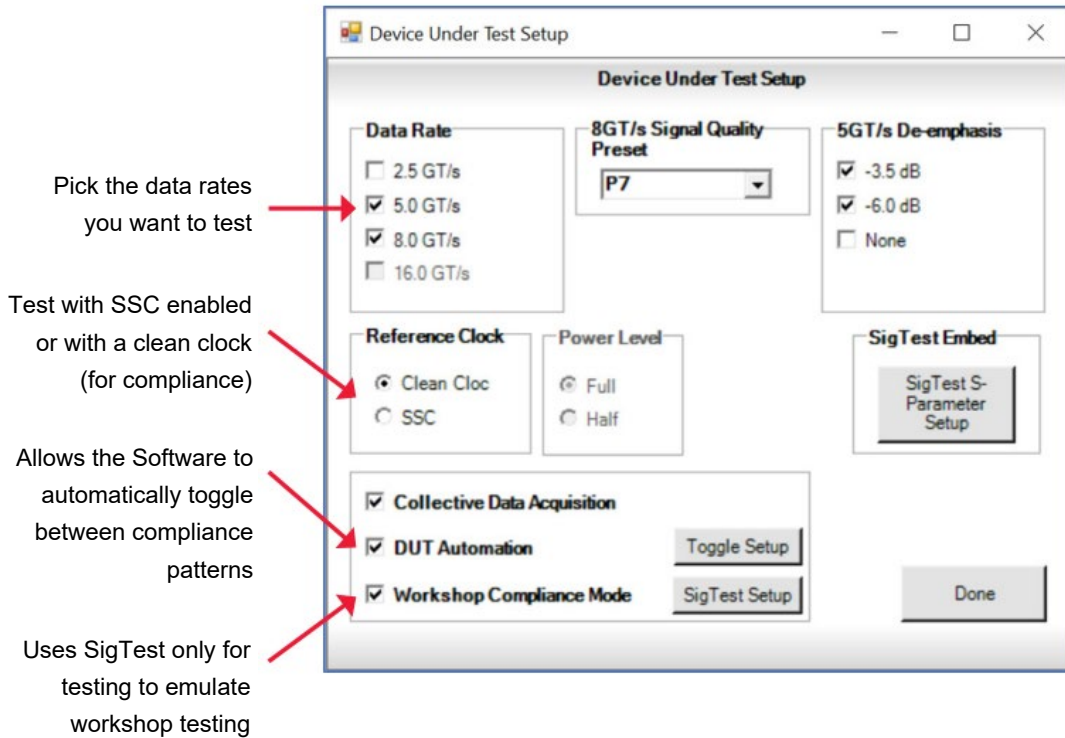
Pick the data rates you want to test

Test with SSC enabled or with a clean clock (for compliance)

Allows the Software to automatically toggle between compliance patterns

Uses SigTest only for testing to emulate workshop testing

Device Under Test Setup

Device Under Test Setup

Data Rate
2.5 GT/s
5.0 GT/s
8.0 GT/s
16.0 GT/s

8GT/s Signal Quality Preset
P7

5GT/s De-emphasis
-3.5 dB
-6.0 dB
None

Reference Clock
Clean Cloc
SSC

Power Level
Full
Half

SigTest Embed
SigTest S-Parameter Setup

Collective Data Acquisition
DUT Automation
Toggle Setup
Workshop Compliance Mode
SigTest Setup

Done